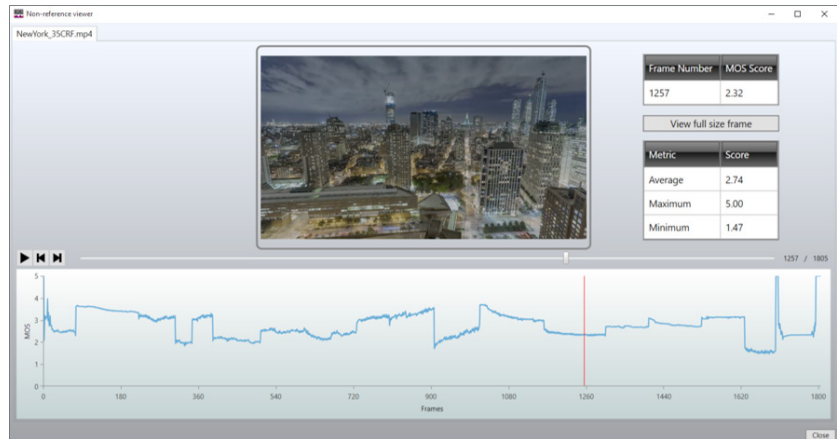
Non-reference viewer

NewYork_35CRF.mp4

| Frame Number | MOS Score |
|---|---|
| 1257 | 2.32 |

View full size frame

| Metric | Score |
|---|---|
| Average | 2.74 |
| Maximum | 5.00 |
| Minimum | 1.47 |

1257 / 1805

5
4
3
2
1
0
MOS
0 180 360 540 720 900 1080 1260 1440 1620 1800
Frames

Close